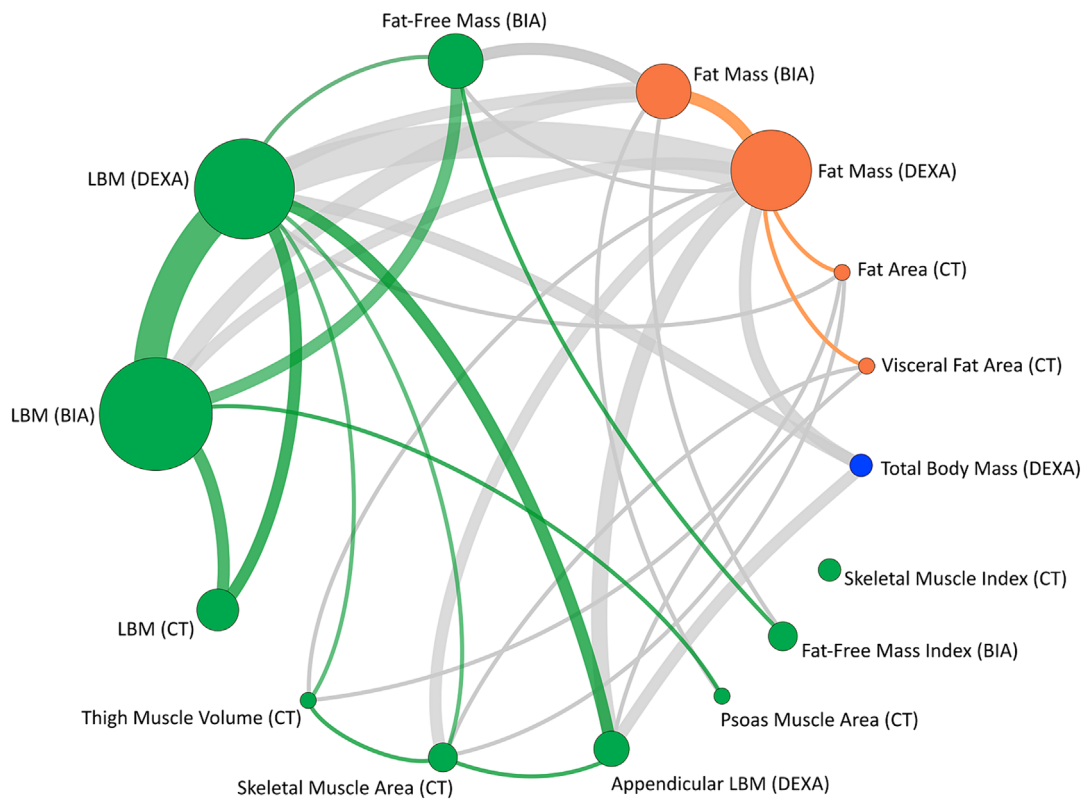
Fat-Free Mass (BIA)

Fat Mass (BIA)

LBM (DEXA)

Fat Mass (DEXA)

Fat Area (CT)

Visceral Fat Area (CT)

LBM (BIA)

Total Body Mass (DEXA)

Skeletal Muscle Index (CT)

LBM (CT)

Fat-Free Mass Index (BIA)

Thigh Muscle Volume (CT)

Psoas Muscle Area (CT)

Skeletal Muscle Area (CT)

Appendicular LBM (DEXA)